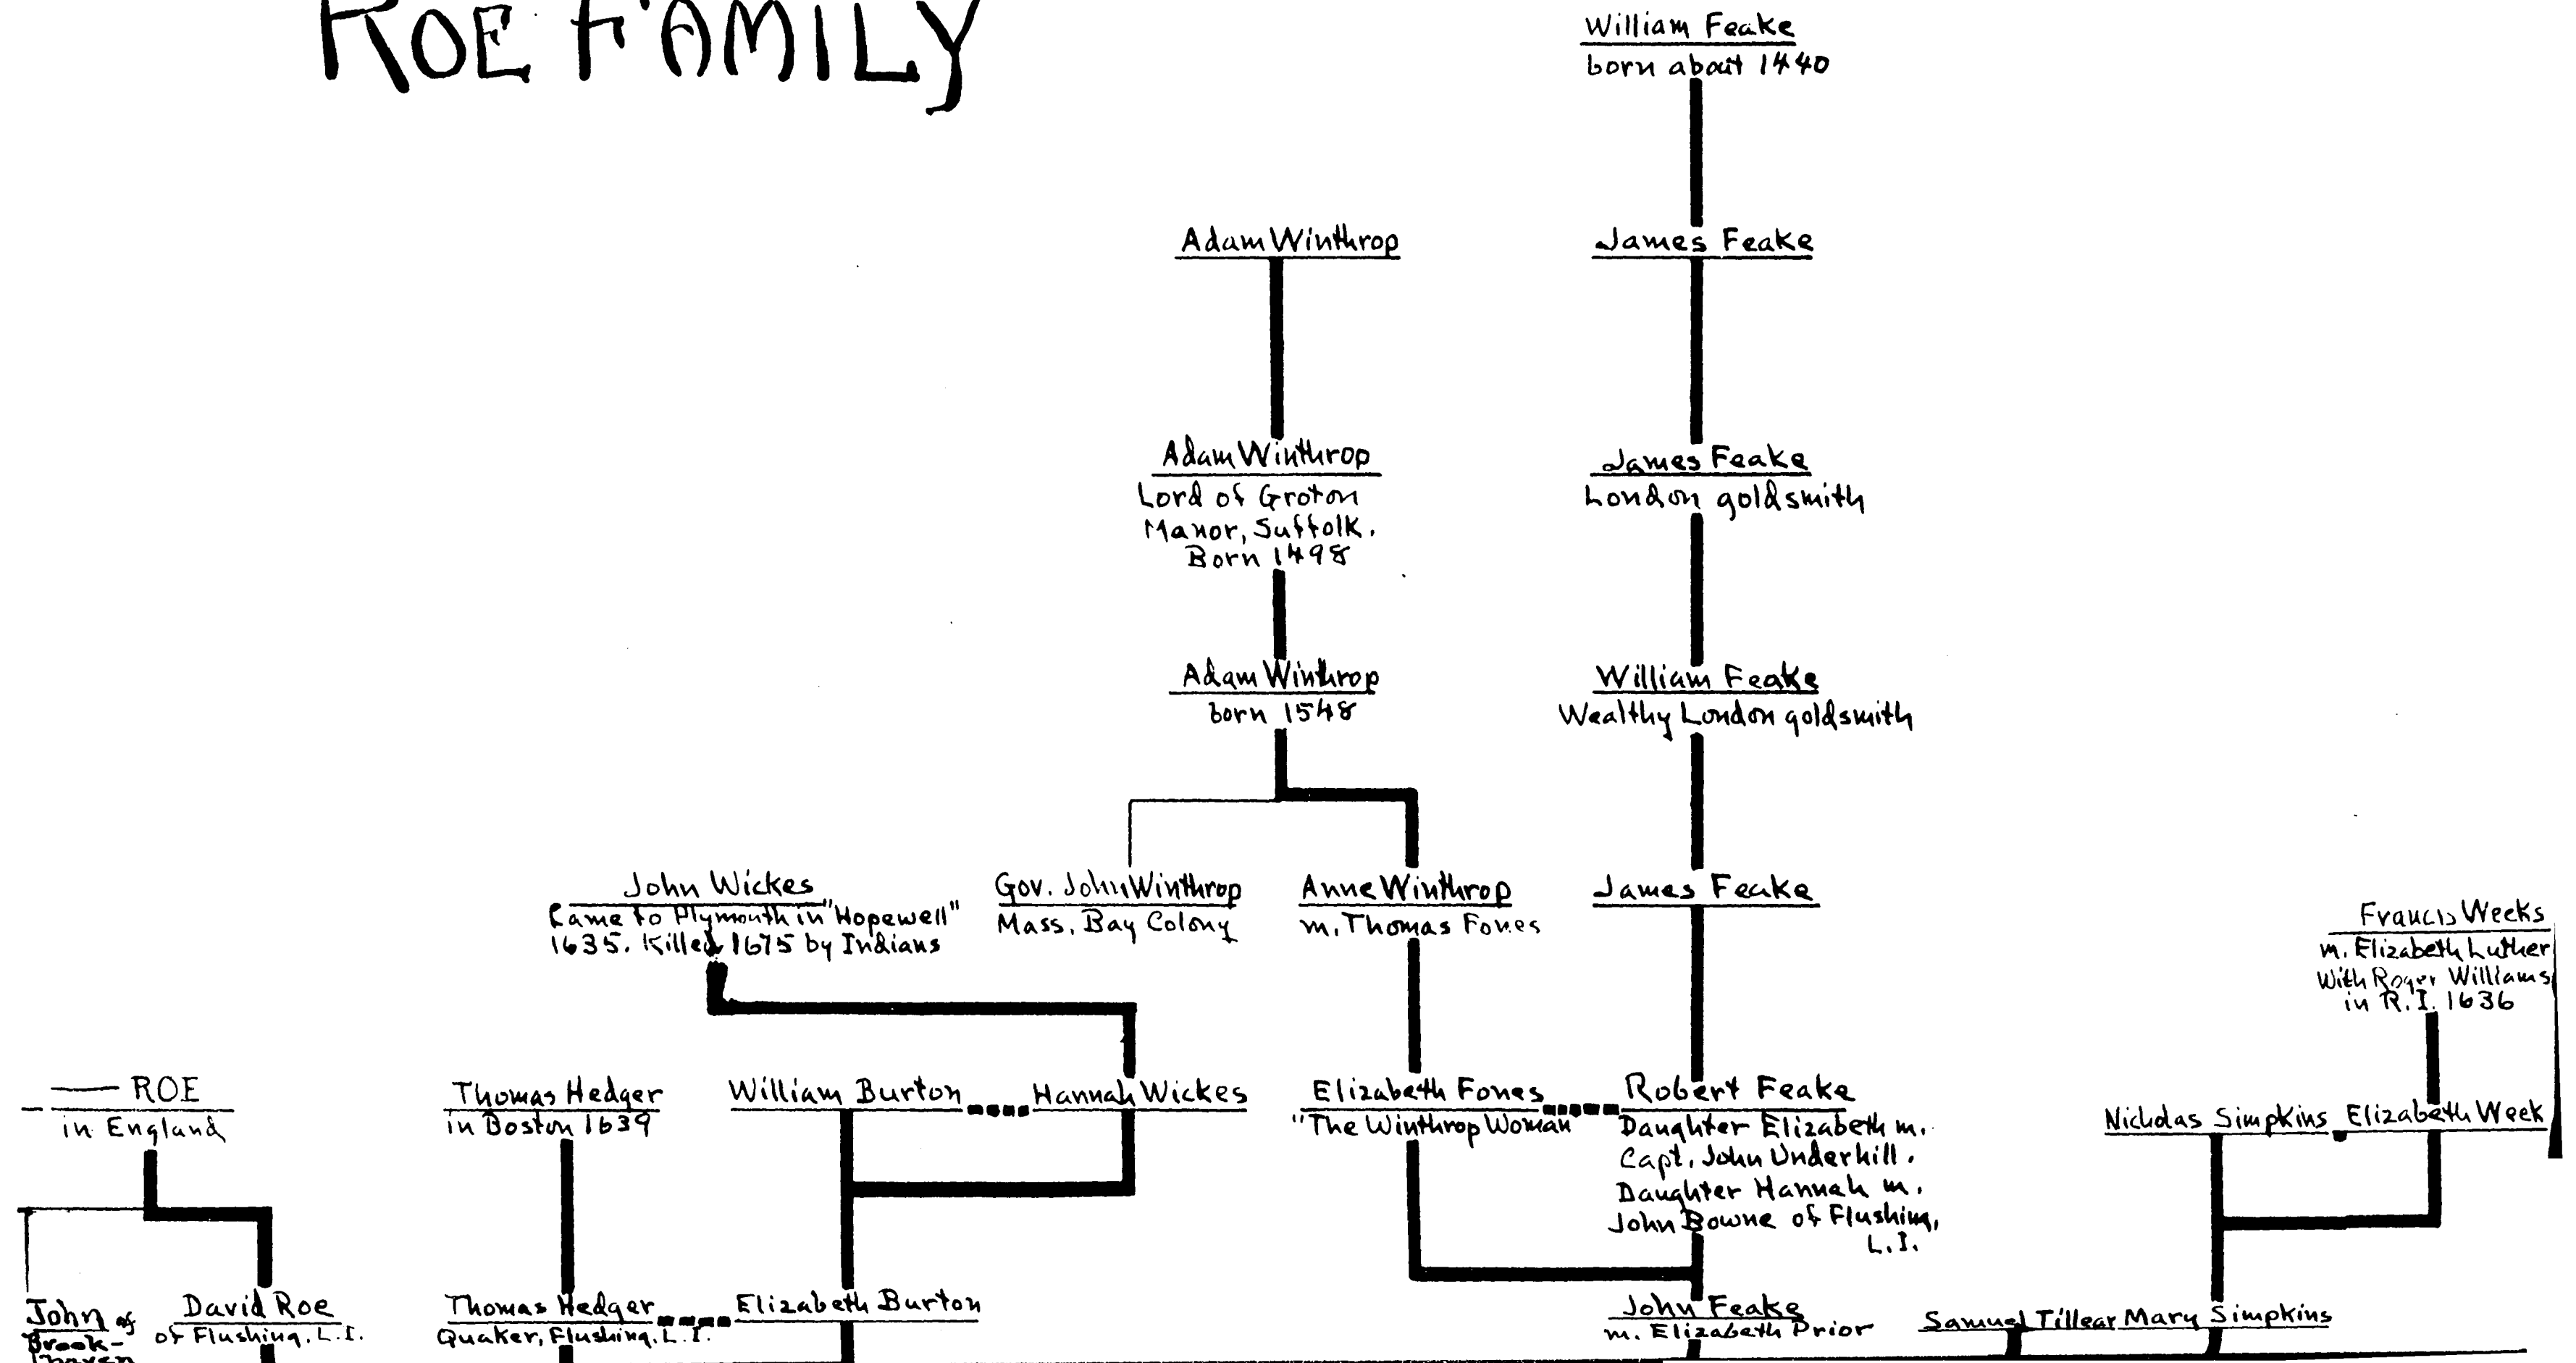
ROE FAMILY

William Feake
born about 1440

Adam Winthrop

James Feake

Adam Winthrop
Lord of Groton Manor, Suffolk. Born 1498

James Feake
London goldsmith

Adam Winthrop
born 1548

William Feake
Wealthy London goldsmith

John Wickes
Came to Plymouth in "Hopewell" 1635. Killed 1675 by Indians

Gov. John Winthrop
Mass. Bay Colony

Anne Winthrop
m. Thomas Fones

James Feake

Francis Weeks
m. Elizabeth Luther
With Roger Williams in R.I. 1636

— ROE
in England

Thomas Hedger
in Boston 1639

William Burton

Hannah Wickes

Elizabeth Fones
"The Winthrop Woman"

Robert Feake
Daughter Elizabeth m. Capt. John Underhill. Daughter Hannah m. John Bowne of Flushing, L.I.

Nicholas Simpkins

Elizabeth Week

John of Brook-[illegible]

David Roe
of Flushing, L.I.

Thomas Hedger
Quaker, Flushing, L.I.

Elizabeth Burton

John Feake
m. Elizabeth Prior

Samuel Tillear

Mary Simpkins